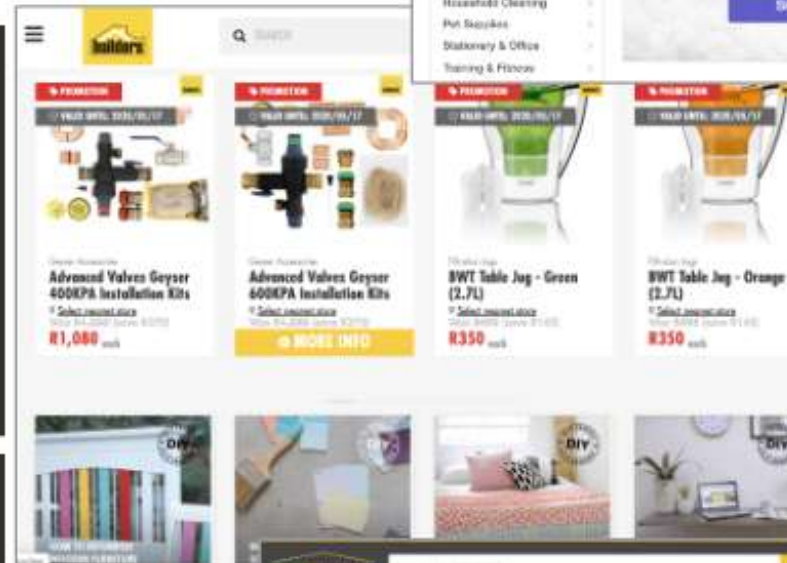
builders

Search

Household Cleaning
Pet Supplies
Stationery & Office
Training & Fitness

PROMOTION
VALID UNTIL: 2020/01/17

Geyser Accessories
Advanced Valves Geyser 400KPA Installation Kits
Select nearest store
Was R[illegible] Save R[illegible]
R1,080 each

PROMOTION
VALID UNTIL: 2020/01/17

Geyser Accessories
Advanced Valves Geyser 600KPA Installation Kits
Select nearest store
Was R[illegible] Save R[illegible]
MORE INFO

PROMOTION
VALID UNTIL: 2020/01/17

Filtration Jugs
BWT Table Jug - Green (2.7L)
Select nearest store
Was R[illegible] Save R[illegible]
R350 each

PROMOTION
VALID UNTIL: 2020/01/17

Filtration Jugs
BWT Table Jug - Orange (2.7L)
Select nearest store
Was R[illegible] Save R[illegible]
R350 each

DIY
HOW TO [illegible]
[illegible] FURNITURE

DIY

DIY

DIY